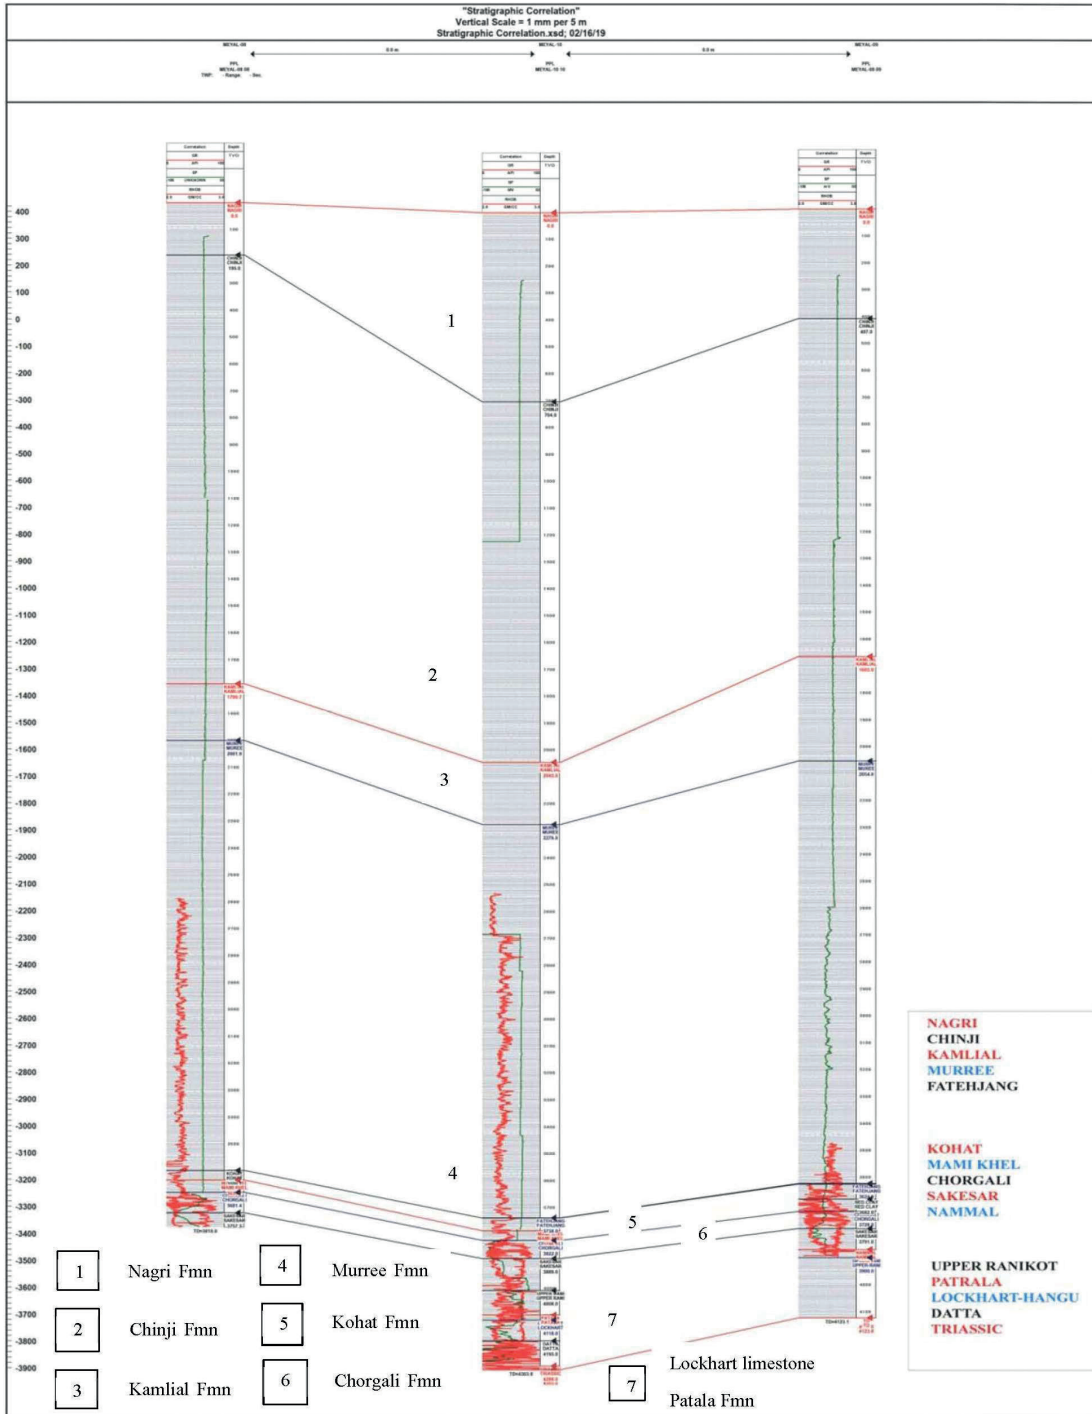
"Stratigraphic Correlation"
Vertical Scale = 1 mm per 5 m
Stratigraphic Correlation.xsd; 02/16/19

400
300
200
100
0
-100
-200
-300
-400
-500
-600
-700
-800
-900
-1000
-1100
-1200
-1300
-1400
-1500
-1600
-1700
-1800
-1900
-2000
-2100
-2200
-2300
-2400
-2500
-2600
-2700
-2800
-2900
-3000
-3100
-3200
-3300
-3400
-3500
-3600
-3700
-3800
-3900

1
2
3
4
5
6
7

NAGRI
CHINJI
KAMLIAL
MURREE
FATEHJANG

KOHAT
MAMI KHEL
CHORGALI
SAKESAR
NAMMAL

UPPER RANIKOT
PATRALA
LOCKHART-HANGU
DATTA
TRIASSIC

1 Nagri Fmn
2 Chinji Fmn
3 Kamlial Fmn
4 Murree Fmn
5 Kohat Fmn
6 Chorgali Fmn
Lockhart limestone
7 Patala Fmn